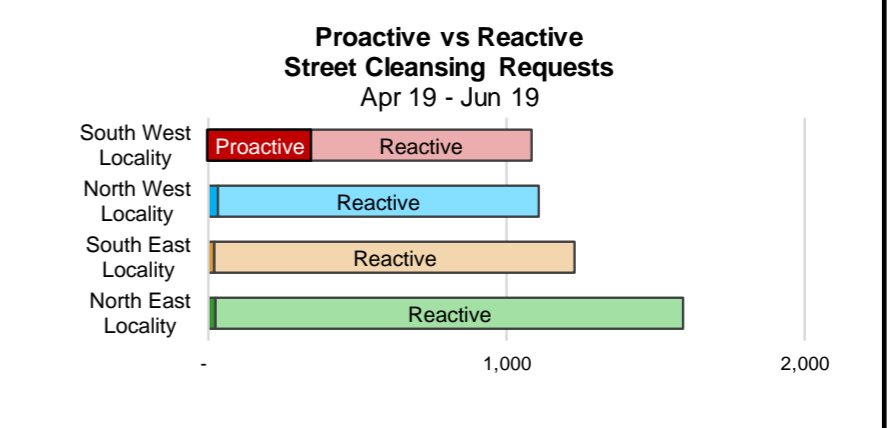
Proactive vs Reactive
Street Cleansing Requests
Apr 19 - Jun 19

South West Locality
Proactive
Reactive

North West Locality
Reactive

South East Locality
Reactive

North East Locality
Reactive

-
1,000
2,000